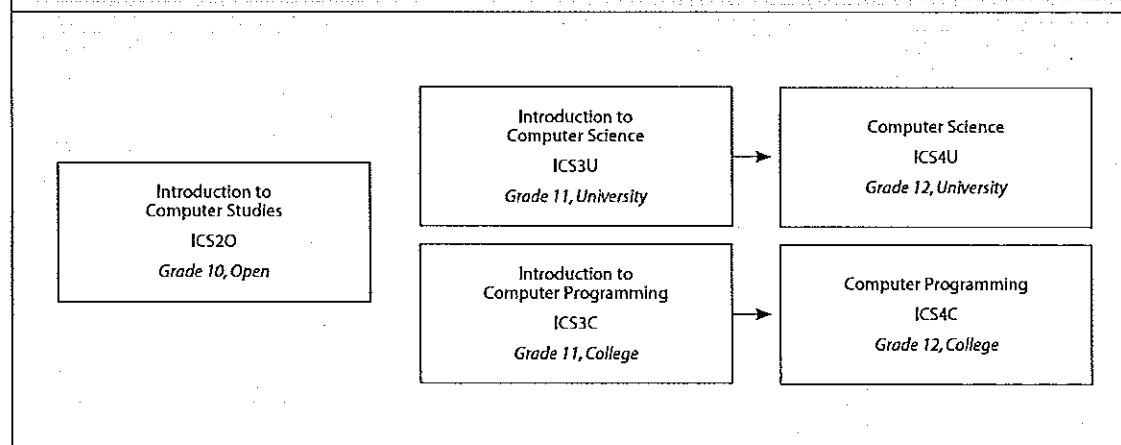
Introduction to Computer Studies
ICS2O
Grade 10, Open

Introduction to Computer Science
ICS3U
Grade 11, University

Computer Science
ICS4U
Grade 12, University

Introduction to Computer Programming
ICS3C
Grade 11, College

Computer Programming
ICS4C
Grade 12, College